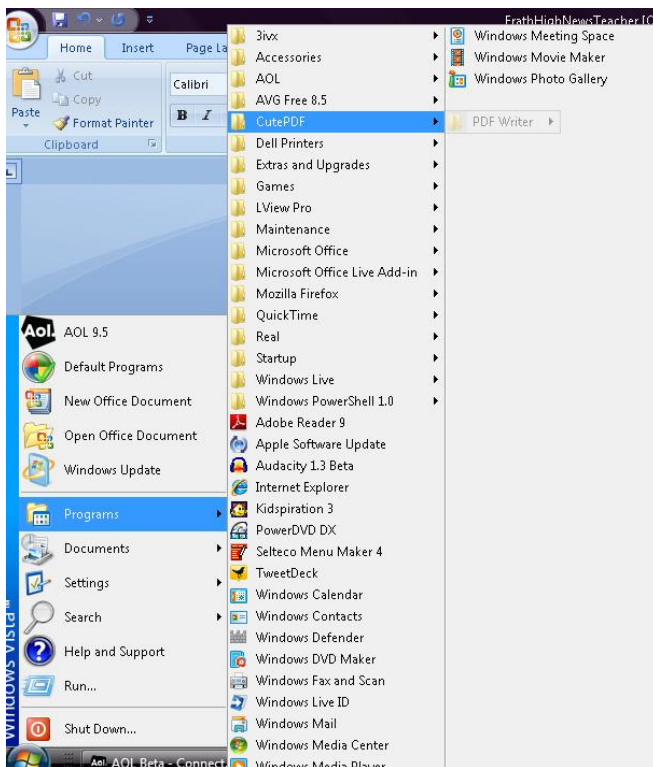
Home Insert Page La

Paste Cut Copy Format Painter Clipboard

Calibri

B I

ErathHighNewsTeacher [C

Aol AOL 9.5

Default Programs

New Office Document

Open Office Document

Windows Update

Programs

Documents

Settings

Search

Help and Support

Run...

Shut Down...

Windows Vista

AOL Beta - Connect

3ivx

Accessories

AOL

AVG Free 8.5

CutePDF

Dell Printers

Extras and Upgrades

Games

LView Pro

Maintenance

Microsoft Office

Microsoft Office Live Add-in

Mozilla Firefox

QuickTime

Real

Startup

Windows Live

Windows PowerShell 1.0

Adobe Reader 9

Apple Software Update

Audacity 1.3 Beta

Internet Explorer

Kidspiration 3

PowerDVD DX

Selteco Menu Maker 4

TweetDeck

Windows Calendar

Windows Contacts

Windows Defender

Windows DVD Maker

Windows Fax and Scan

Windows Live ID

Windows Mail

Windows Media Center

Windows Media Player

Windows Meeting Space

Windows Movie Maker

Windows Photo Gallery

PDF Writer